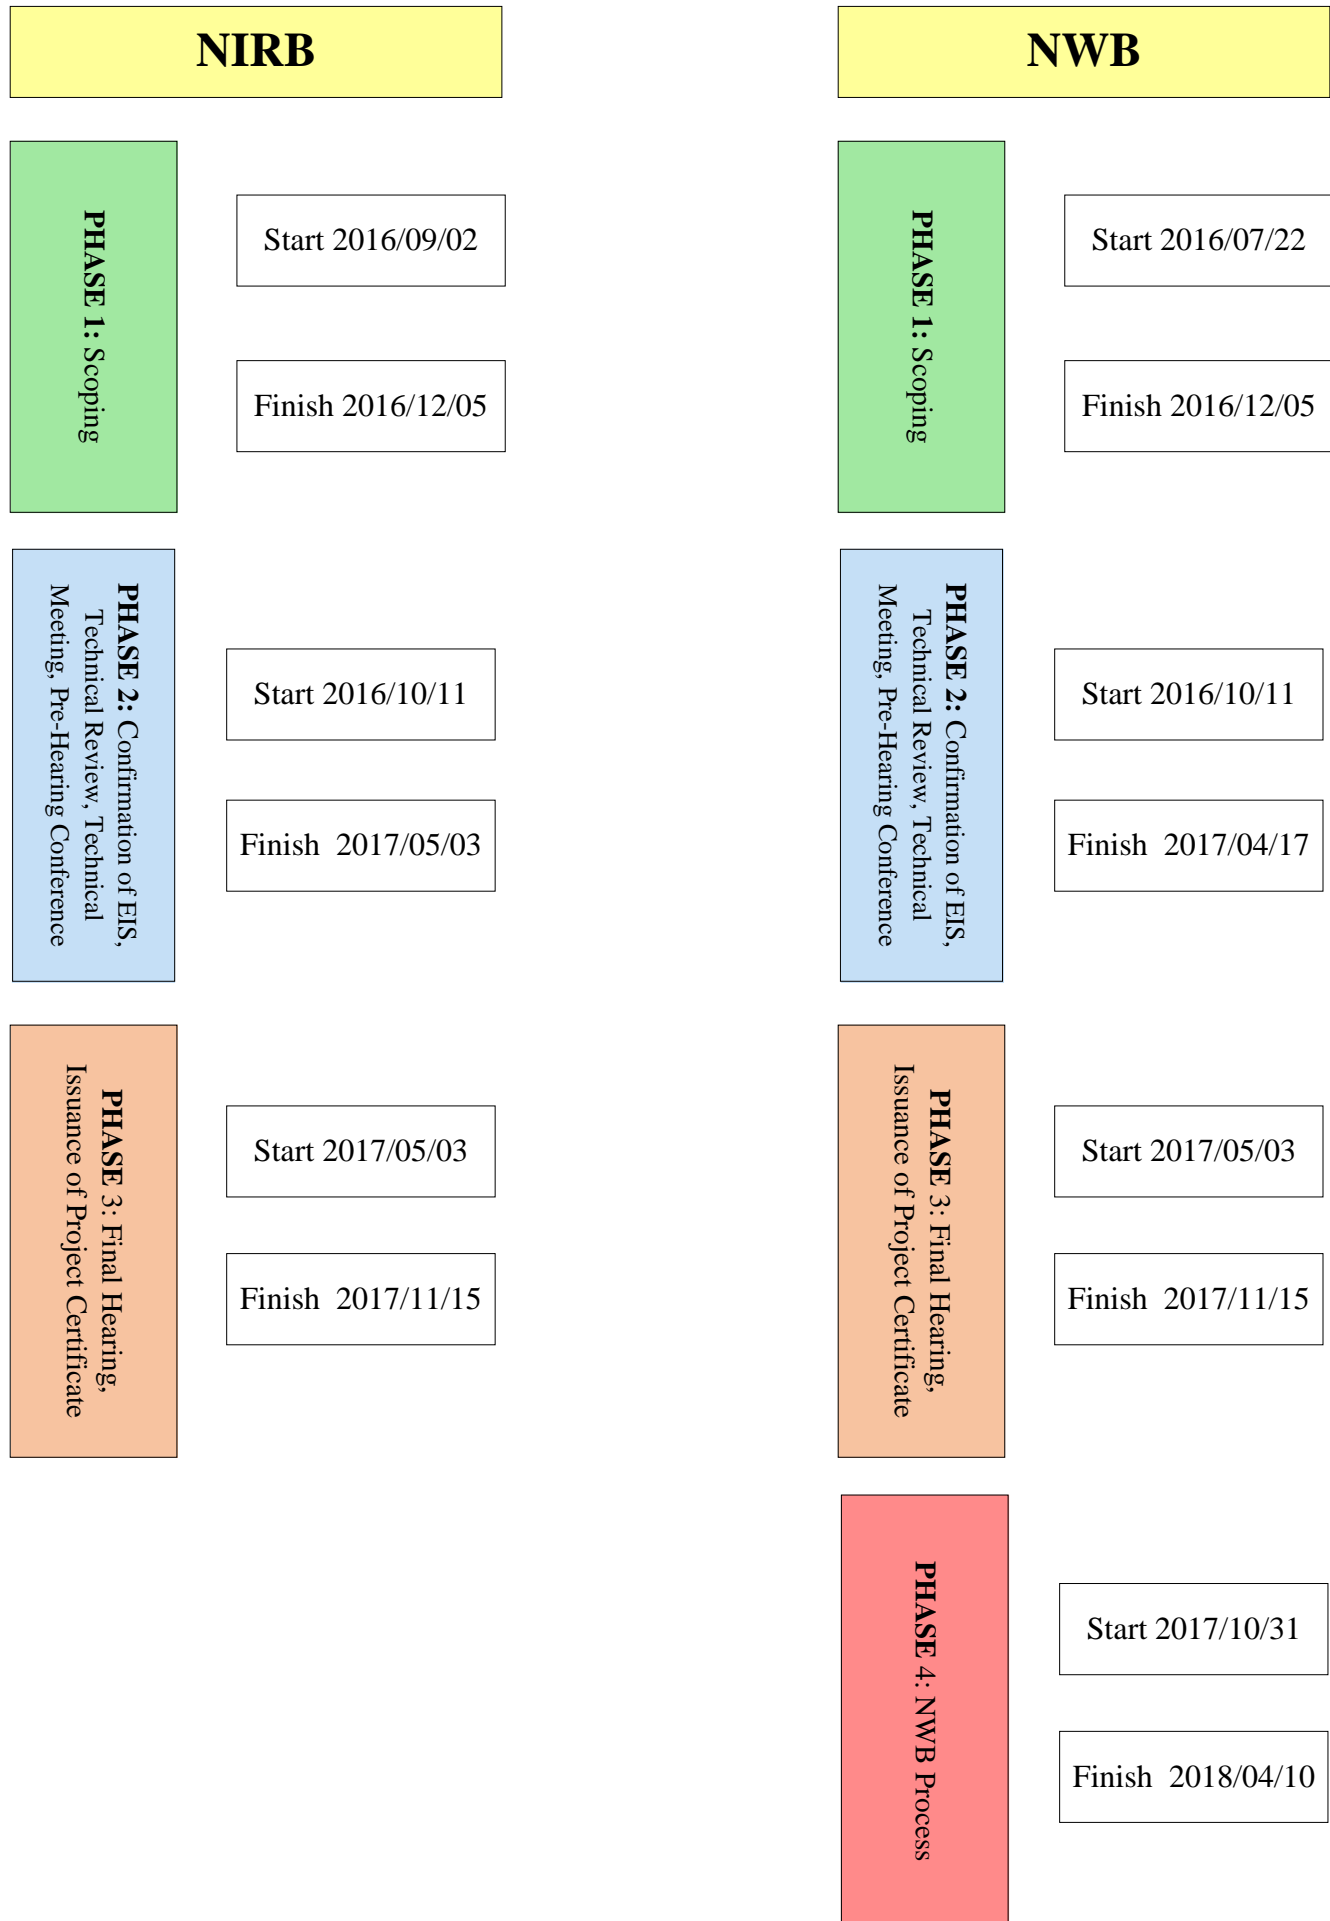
NIRB

PHASE 1: Scoping

Start 2016/09/02

Finish 2016/12/05

PHASE 2: Confirmation of EIS, Technical Review, Technical Meeting, Pre-Hearing Conference

Start 2016/10/11

Finish 2017/05/03

PHASE 3: Final Hearing, Issuance of Project Certificate

Start 2017/05/03

Finish 2017/11/15

NWB

PHASE 1: Scoping

Start 2016/07/22

Finish 2016/12/05

PHASE 2: Confirmation of EIS, Technical Review, Technical Meeting, Pre-Hearing Conference

Start 2016/10/11

Finish 2017/04/17

PHASE 3: Final Hearing, Issuance of Project Certificate

Start 2017/05/03

Finish 2017/11/15

PHASE 4: NWB Process

Start 2017/10/31

Finish 2018/04/10